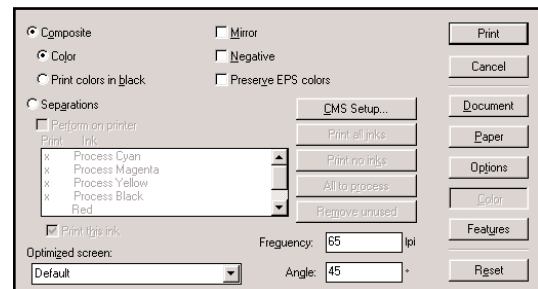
Composite
Color
Print colors in black
Separations
Perform on printer
Print Ink
x Process Cyan
x Process Magenta
x Process Yellow
x Process Black
Red
Print this ink
Optimized screen:
Default
Mirror
Negative
Preserve EPS colors
CMS Setup...
Print all inks
Print no inks
All to process
Remove unused
Frequency: 65 lpi
Angle: 45 °
Print
Cancel
Document
Paper
Options
Color
Features
Reset